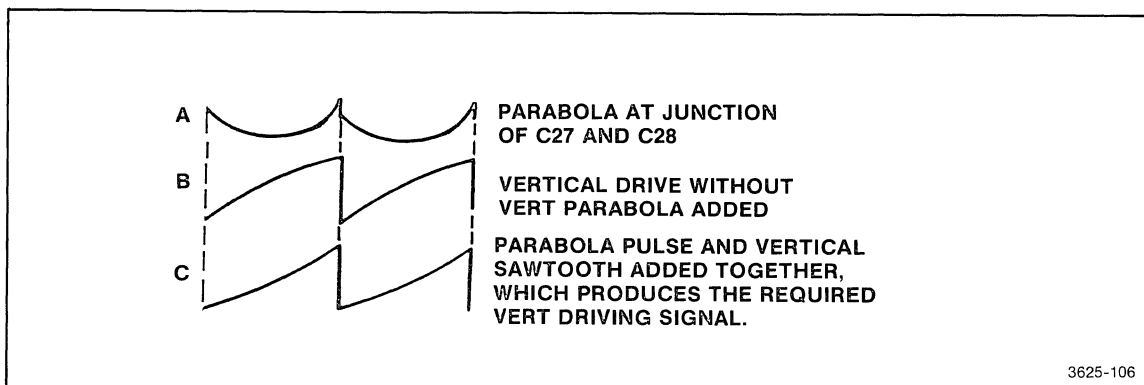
A

PARABOLA AT JUNCTION OF C27 AND C28

B

VERTICAL DRIVE WITHOUT VERT PARABOLA ADDED

C

PARABOLA PULSE AND VERTICAL SAWTOOTH ADDED TOGETHER, WHICH PRODUCES THE REQUIRED VERT DRIVING SIGNAL.

3625-106